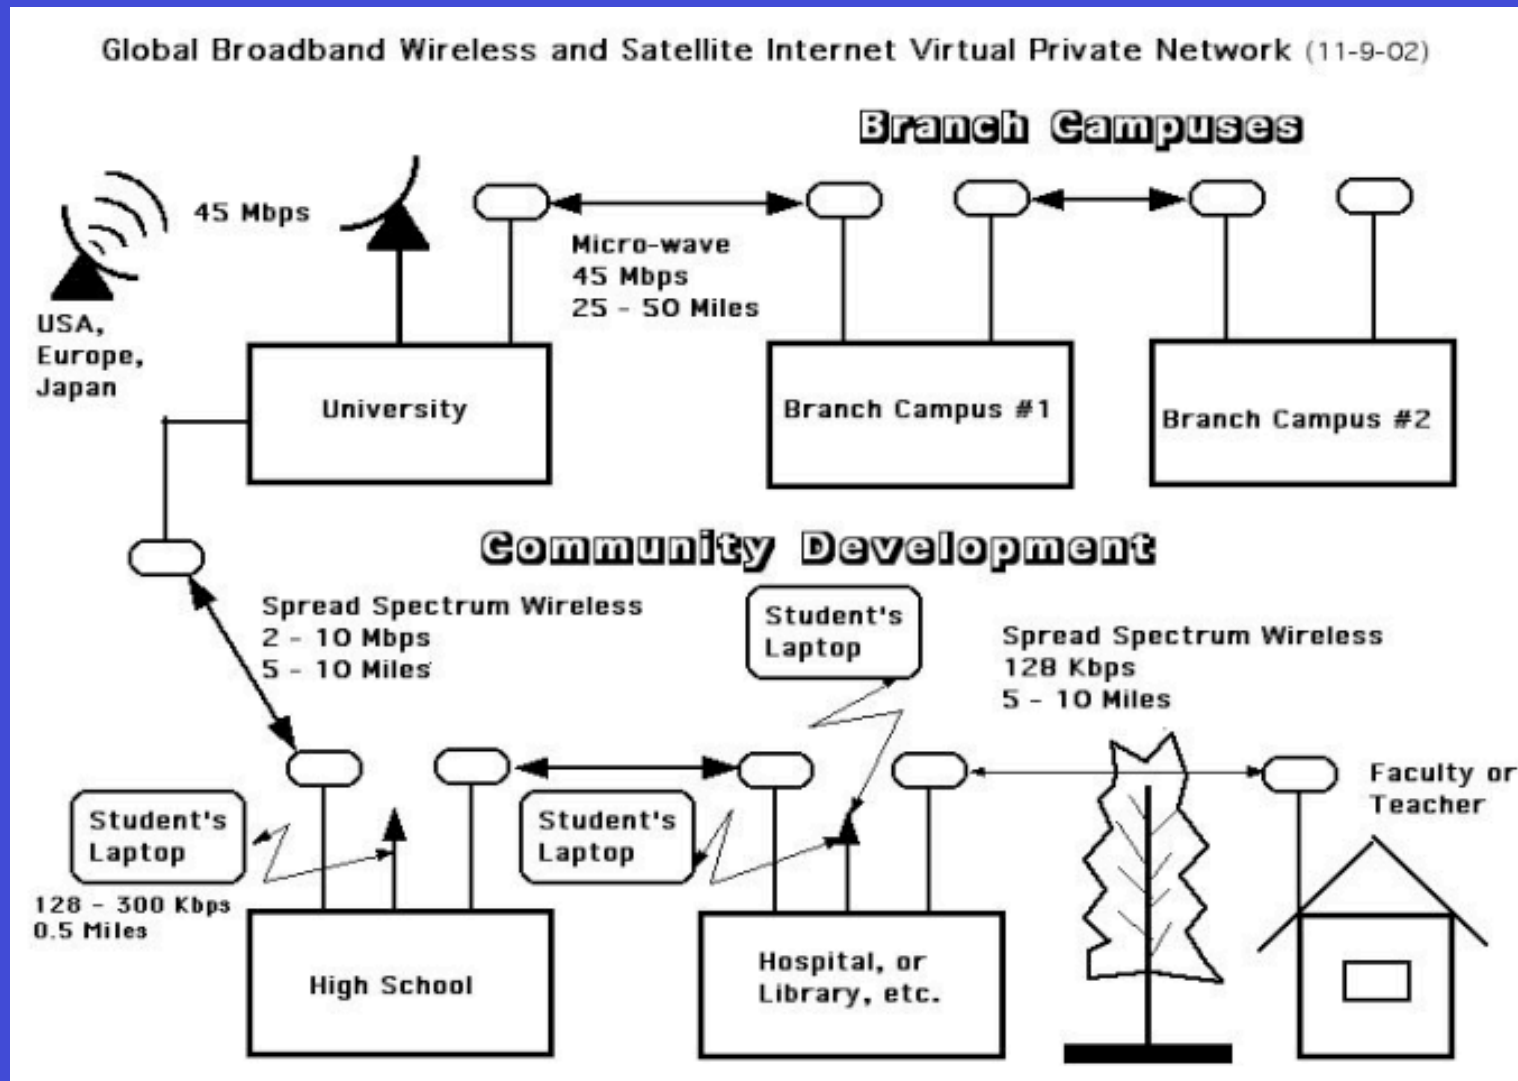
Global Broadband Wireless and Satellite Internet Virtual Private Network (11-9-02)

Branch Campuses

45 Mbps

USA, Europe, Japan

Micro-wave
45 Mbps
25 - 50 Miles

University

Branch Campus #1

Branch Campus #2

Community Development

Spread Spectrum Wireless
2 - 10 Mbps
5 - 10 Miles

Student's Laptop

Spread Spectrum Wireless
128 Kbps
5 - 10 Miles

Faculty or Teacher

Student's Laptop

Student's Laptop

128 - 300 Kbps
0.5 Miles

High School

Hospital, or Library, etc.